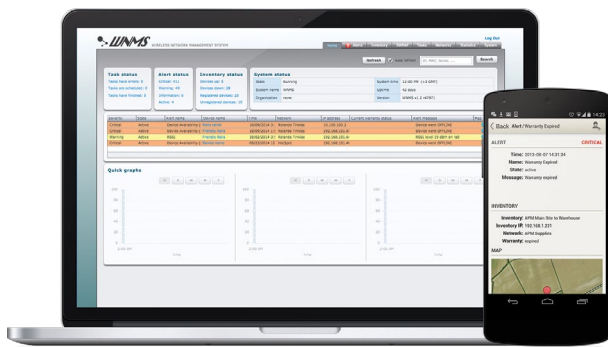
WNMS WIRELESS NETWORK MANAGEMENT SYSTEM

Log Out

Refresh

Search

Task status

Tasks have errors: 0

Tasks are scheduled: 0

Tasks have finished: 0

Alert status

Critical: 411

Warning: 49

Information: 0

Active: 4

Inventory status

Devices up: 3

Devices down: 38

Registered devices: 23

Unregistered devices: 15

System status

State: Running

System name: WNMS

Organization: none

System time: 12:00 PM (+0 GMT)

Uptime: 52 days

Version: WNMS v1.2 x6787

Severity | State | Alert name | Device name | Time | Network | IP address | Current warranty status | Alert message

Critical | Active | Device Availability | | | | | | Device went OFFLINE

Critical | Active | Device Availability | | | | | | Device went OFFLINE

Warning | Active | RSSI | | | | | | RSSI level 10 dBm on

Critical | Active | Device Availability | | | | | | Device went OFFLINE

Quick graphs

Time

12:00 AM

Back Alert/Warranty Expired

ALERT

CRITICAL

Time: 2013-06-07 14:31:34

Name: Warranty Expired

State: active

Message: Warranty expired

INVENTORY

Inventory: APM Main Site to Warehouse

Inventory IP: 192.168.1.231

Network: APM.Supplies

Warranty: expired

MAP